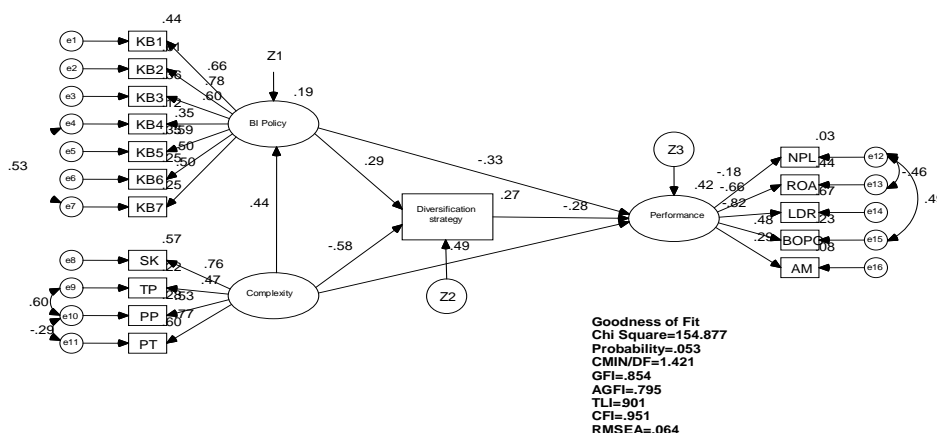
.44
e1 KB1 .61
e2 KB2 .36
e3 KB3 .12
e4 KB4 .35
e5 KB5 .25
e6 KB6 .25
e7 KB7
.66
.78
.60
.35
.59
.50
.50
Z1
.19
BI Policy
.53
.29
-.33
Z3
.42
-.18
-.66
-.82
.48
.29
NPL .03
ROA .44
LDR .67
BOPO .23
AM .08
e12
e13
e14
e15
e16
-.46
.4
Diversification strategy
.27
-.28
Performance
.44
-.58
.49
Z2
e8 SK .57
e9 TP .22
e10 PP .28
e11 PT .60
.76
.47
.53
.77
.60
-.29
Complexity
Goodness of Fit
Chi Square=154.877
Probability=.053
CMIN/DF=1.421
GFI=.854
AGFI=.795
TLI=901
CFI=.951
RMSEA=.064